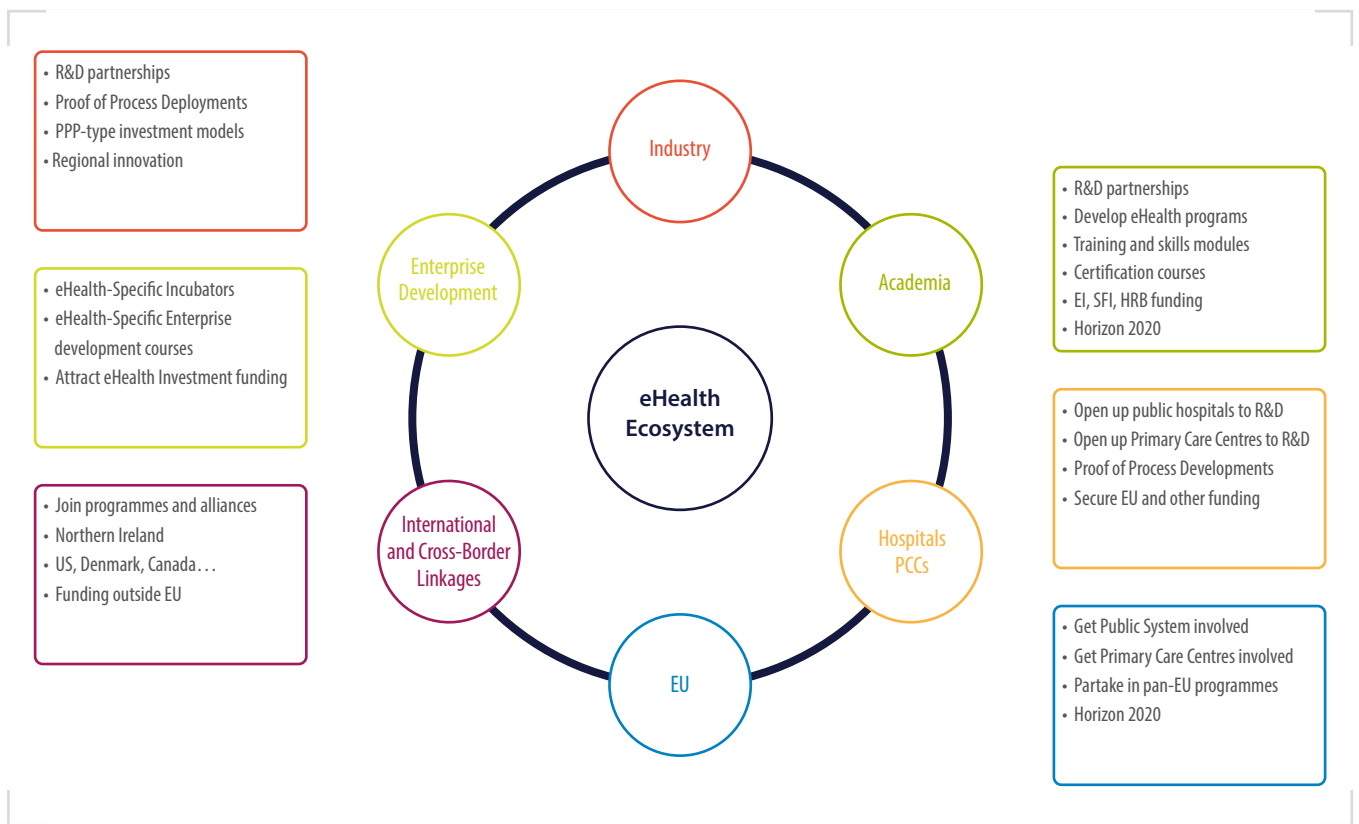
• R&D partnerships
• Proof of Process Deployments
• PPP-type investment models
• Regional innovation

• eHealth-Specific Incubators
• eHealth-Specific Enterprise development courses
• Attract eHealth Investment funding

• Join programmes and alliances
• Northern Ireland
• US, Denmark, Canada…
• Funding outside EU

Industry

Enterprise Development

Academia

eHealth Ecosystem

International and Cross-Border Linkages

Hospitals PCCs

EU

• R&D partnerships
• Develop eHealth programs
• Training and skills modules
• Certification courses
• EI, SFI, HRB funding
• Horizon 2020

• Open up public hospitals to R&D
• Open up Primary Care Centres to R&D
• Proof of Process Developments
• Secure EU and other funding

• Get Public System involved
• Get Primary Care Centres involved
• Partake in pan-EU programmes
• Horizon 2020